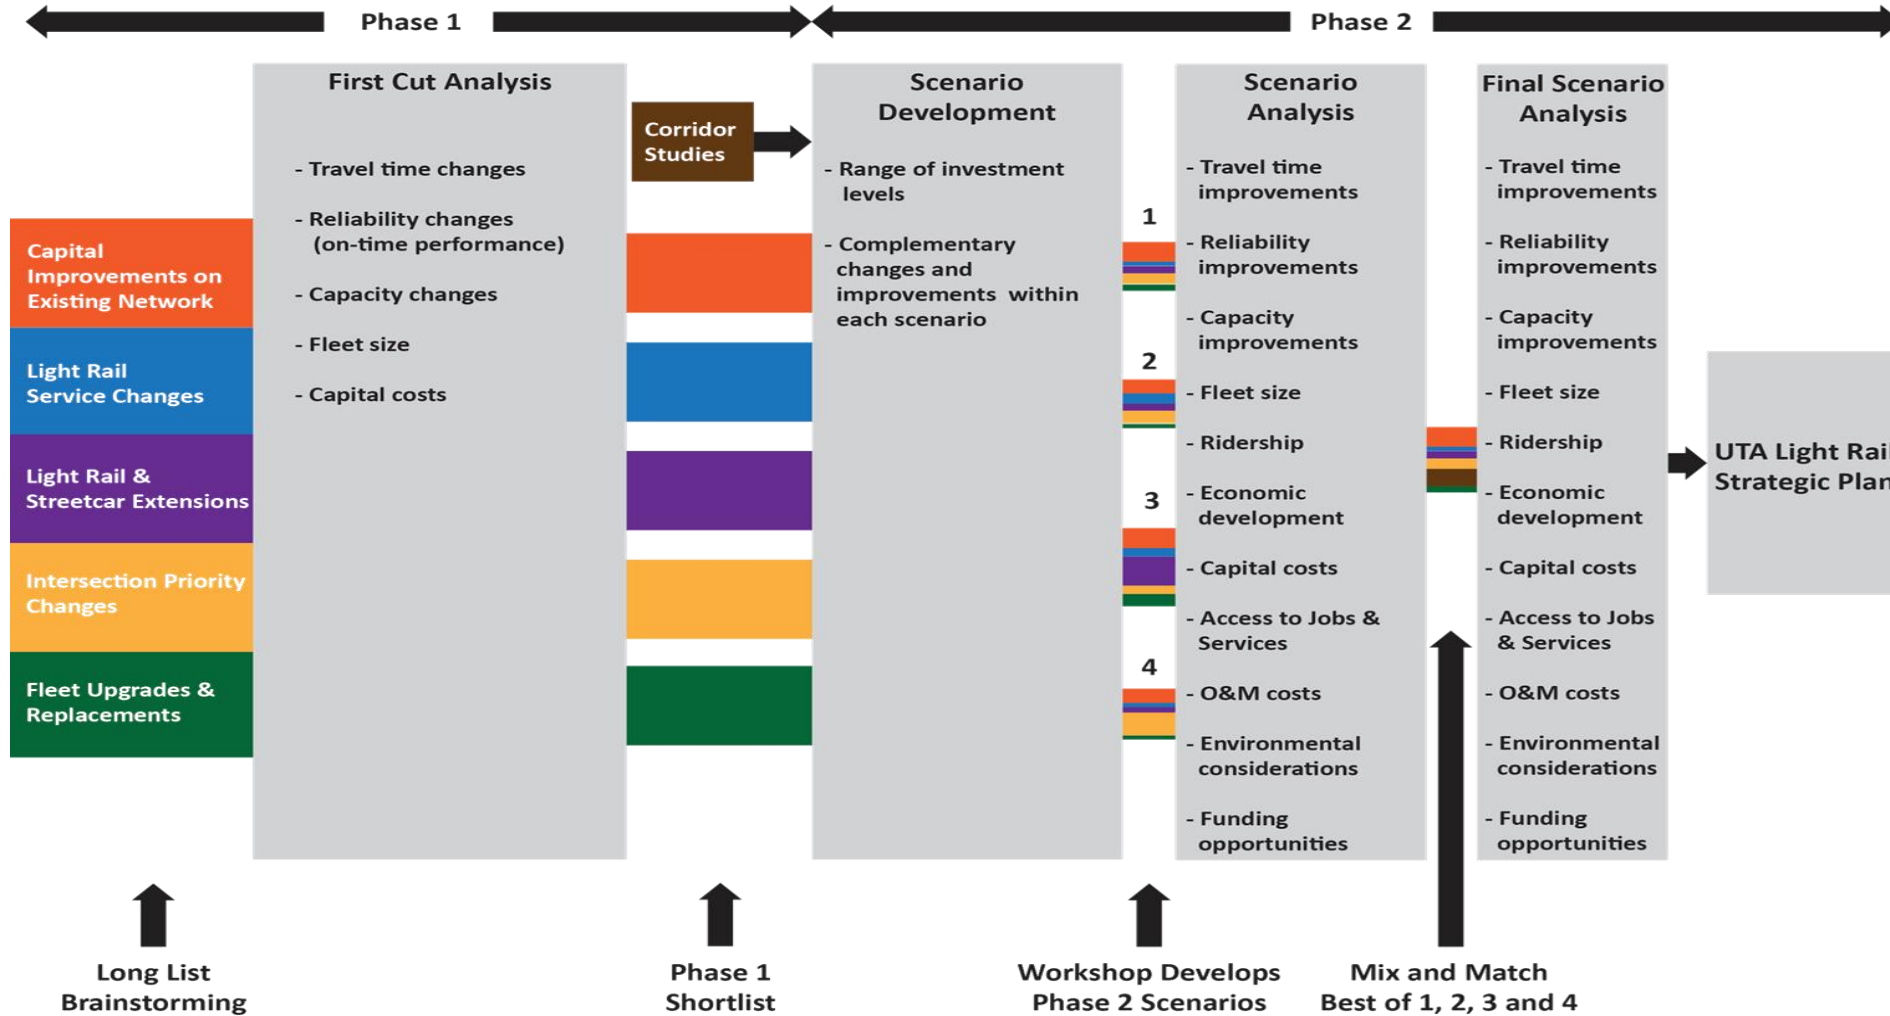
Phase 1

Phase 2

Capital Improvements on Existing Network

Light Rail Service Changes

Light Rail & Streetcar Extensions

Intersection Priority Changes

Fleet Upgrades & Replacements

First Cut Analysis

- Travel time changes

- Reliability changes (on-time performance)

- Capacity changes

- Fleet size

- Capital costs

Corridor Studies

Scenario Development

- Range of investment levels

- Complementary changes and improvements within each scenario

1

2

3

4

Scenario Analysis

- Travel time improvements

- Reliability improvements

- Capacity improvements

- Fleet size

- Ridership

- Economic development

- Capital costs

- Access to Jobs & Services

- O&M costs

- Environmental considerations

- Funding opportunities

Final Scenario Analysis

- Travel time improvements

- Reliability improvements

- Capacity improvements

- Fleet size

- Ridership

- Economic development

- Capital costs

- Access to Jobs & Services

- O&M costs

- Environmental considerations

- Funding opportunities

UTA Light Rai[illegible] Strategic Plan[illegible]

Long List Brainstorming

Phase 1 Shortlist

Workshop Develops Phase 2 Scenarios

Mix and Match Best of 1, 2, 3 and 4